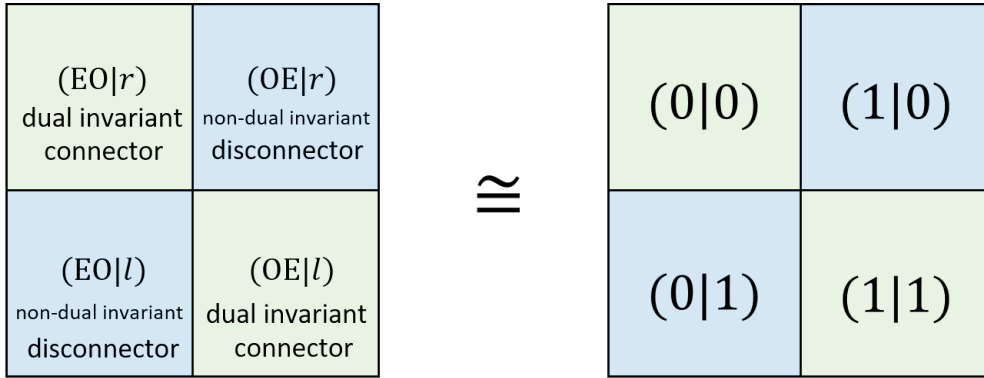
| $(\mathrm{EO}|r)$ dual invariant connector | $(\mathrm{OE}|r)$ non-dual invariant disconnector |
|---|---|
| $(\mathrm{EO}|l)$ non-dual invariant disconnector | $(\mathrm{OE}|l)$ dual invariant connector |

$\cong$

| $(0|0)$ | $(1|0)$ |
|---|---|
| $(0|1)$ | $(1|1)$ |